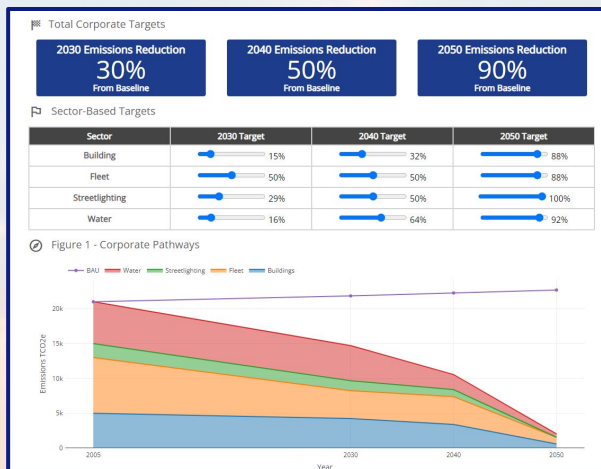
Total Corporate Targets

2030 Emissions Reduction
30%
From Baseline

2040 Emissions Reduction
50%
From Baseline

2050 Emissions Reduction
90%
From Baseline

Sector-Based Targets

| Sector | 2030 Target | 2040 Target | 2050 Target |
|---|---|---|---|
| Building | 15% | 32% | 88% |
| Fleet | 50% | 50% | 88% |
| Streetlighting | 29% | 50% | 100% |
| Water | 16% | 64% | 92% |

Figure 1 - Corporate Pathways

BAU Water Streetlighting Fleet Buildings

20k
15k
10k
5k
0

Emissions TCO2e

2005
2030
2040
2050
Year